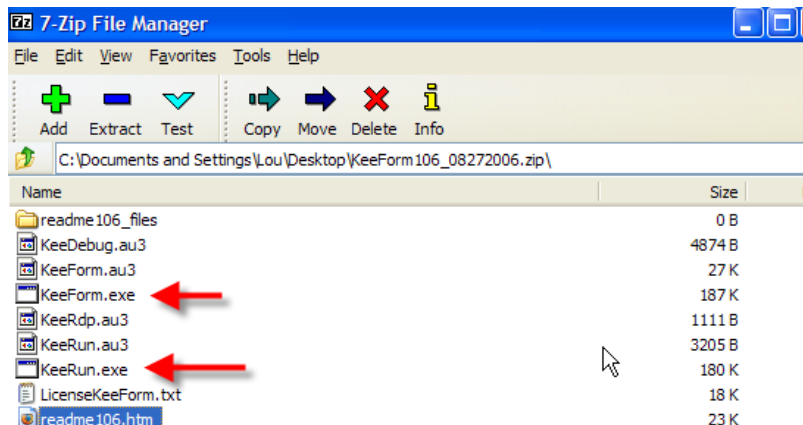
7z 7-Zip File Manager

File Edit View Favorites Tools Help

Add Extract Test Copy Move Delete Info

C:\Documents and Settings\Lou\Desktop\KeeForm106_08272006.zip\

| Name | Size |
|---|---|
| readme106_files | 0 B |
| KeeDebug.au3 | 4874 B |
| KeeForm.au3 | 27 K |
| KeeForm.exe | 187 K |
| KeeRdp.au3 | 1111 B |
| KeeRun.au3 | 3205 B |
| KeeRun.exe | 180 K |
| LicenseKeeForm.txt | 18 K |
| readme106.htm | 23 K |